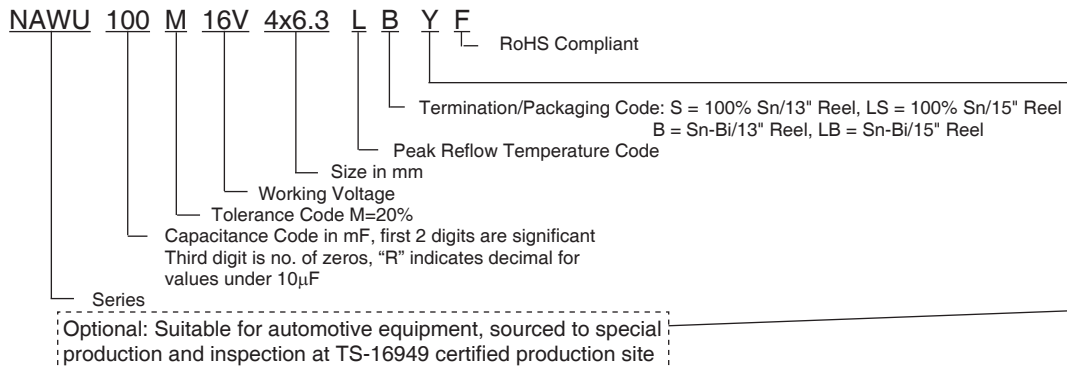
NAWU 100 M 16V 4x6.3 L B Y F

RoHS Compliant

Termination/Packaging Code: S = 100% Sn/13" Reel, LS = 100% Sn/15" Reel
B = Sn-Bi/13" Reel, LB = Sn-Bi/15" Reel

Peak Reflow Temperature Code

Size in mm

Working Voltage

Tolerance Code M=20%

Capacitance Code in mF, first 2 digits are significant
Third digit is no. of zeros, "R" indicates decimal for values under 10μF

Series

Optional: Suitable for automotive equipment, sourced to special production and inspection at TS-16949 certified production site